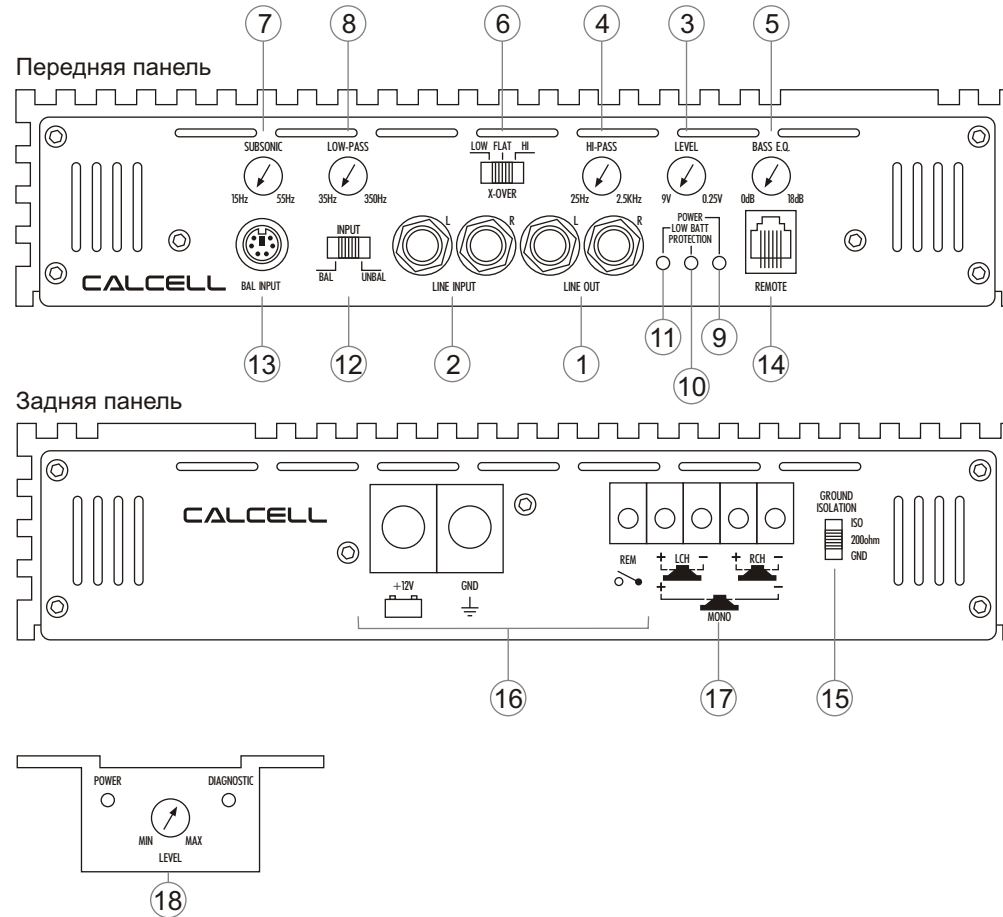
7 8 6 4 3 5

Передняя панель

SUBSONIC
15Hz 55Hz

LOW-PASS
35Hz 350Hz

LOW FLAT HI
X-OVER

HI-PASS
25Hz 2.5KHz

LEVEL
9V 0.25V

BASS E.Q.
0dB 18dB

BAL INPUT

INPUT
BAL UNBAL

L R
LINE INPUT

L R
LINE OUT

POWER
LOW BATT
PROTECTION

REMOTE

CALCELL

13 12 2 1 11 9 14
10

Задняя панель

CALCELL

+12V GND

REM

+ LCH −
+ RCH −
+ −
MONO

GROUND
ISOLATION
ISO
200ohm
GND

16 17 15

POWER
DIAGNOSTIC
MIN MAX
LEVEL

18